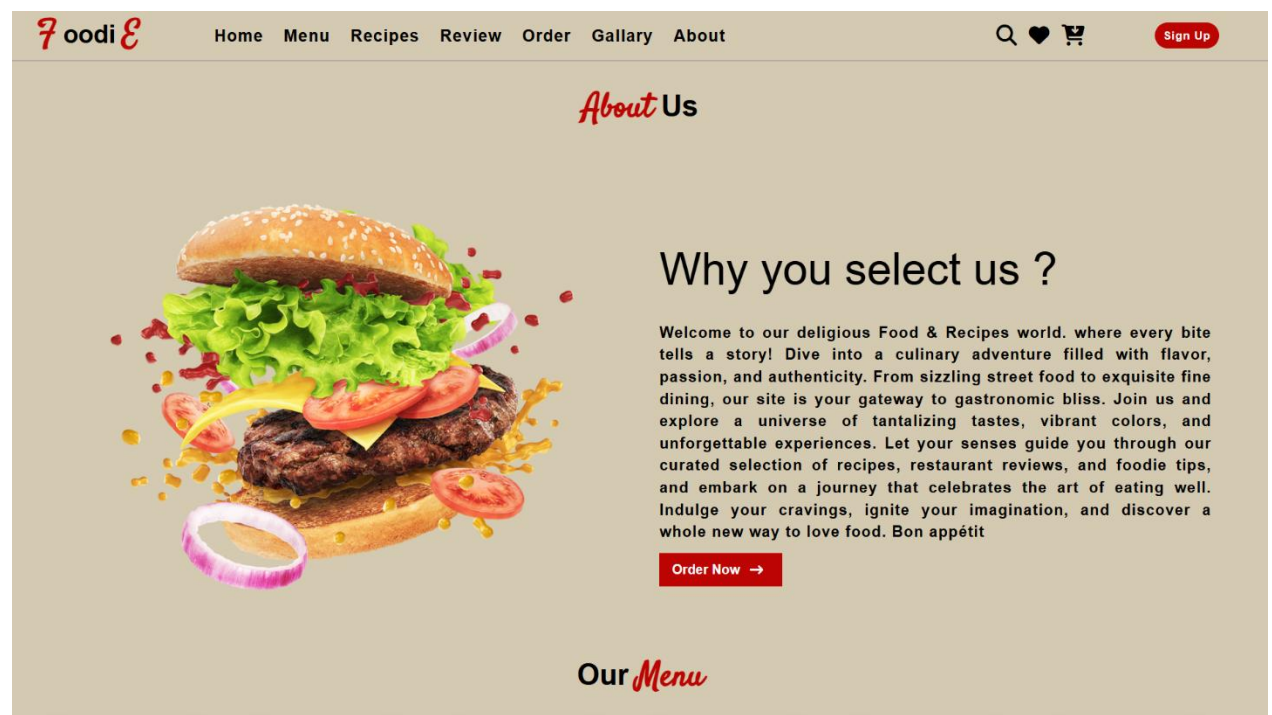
FoodiE

Home Menu Recipes Review Order Gallary About

Sign Up

About Us

Why you select us ?

Welcome to our deligious Food & Recipes world. where every bite tells a story! Dive into a culinary adventure filled with flavor, passion, and authenticity. From sizzling street food to exquisite fine dining, our site is your gateway to gastronomic bliss. Join us and explore a universe of tantalizing tastes, vibrant colors, and unforgettable experiences. Let your senses guide you through our curated selection of recipes, restaurant reviews, and foodie tips, and embark on a journey that celebrates the art of eating well. Indulge your cravings, ignite your imagination, and discover a whole new way to love food. Bon appétit

Order Now →

Our Menu